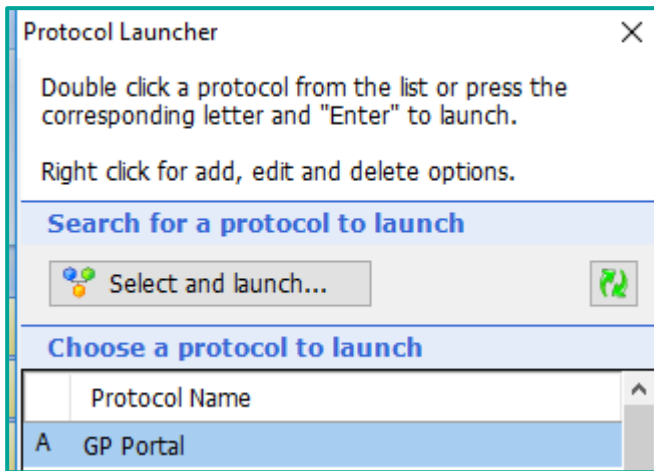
Protocol Launcher

Double click a protocol from the list or press the corresponding letter and "Enter" to launch.

Right click for add, edit and delete options.

Search for a protocol to launch

Select and launch...

Choose a protocol to launch

| | Protocol Name |
|---|---|
| A | GP Portal |